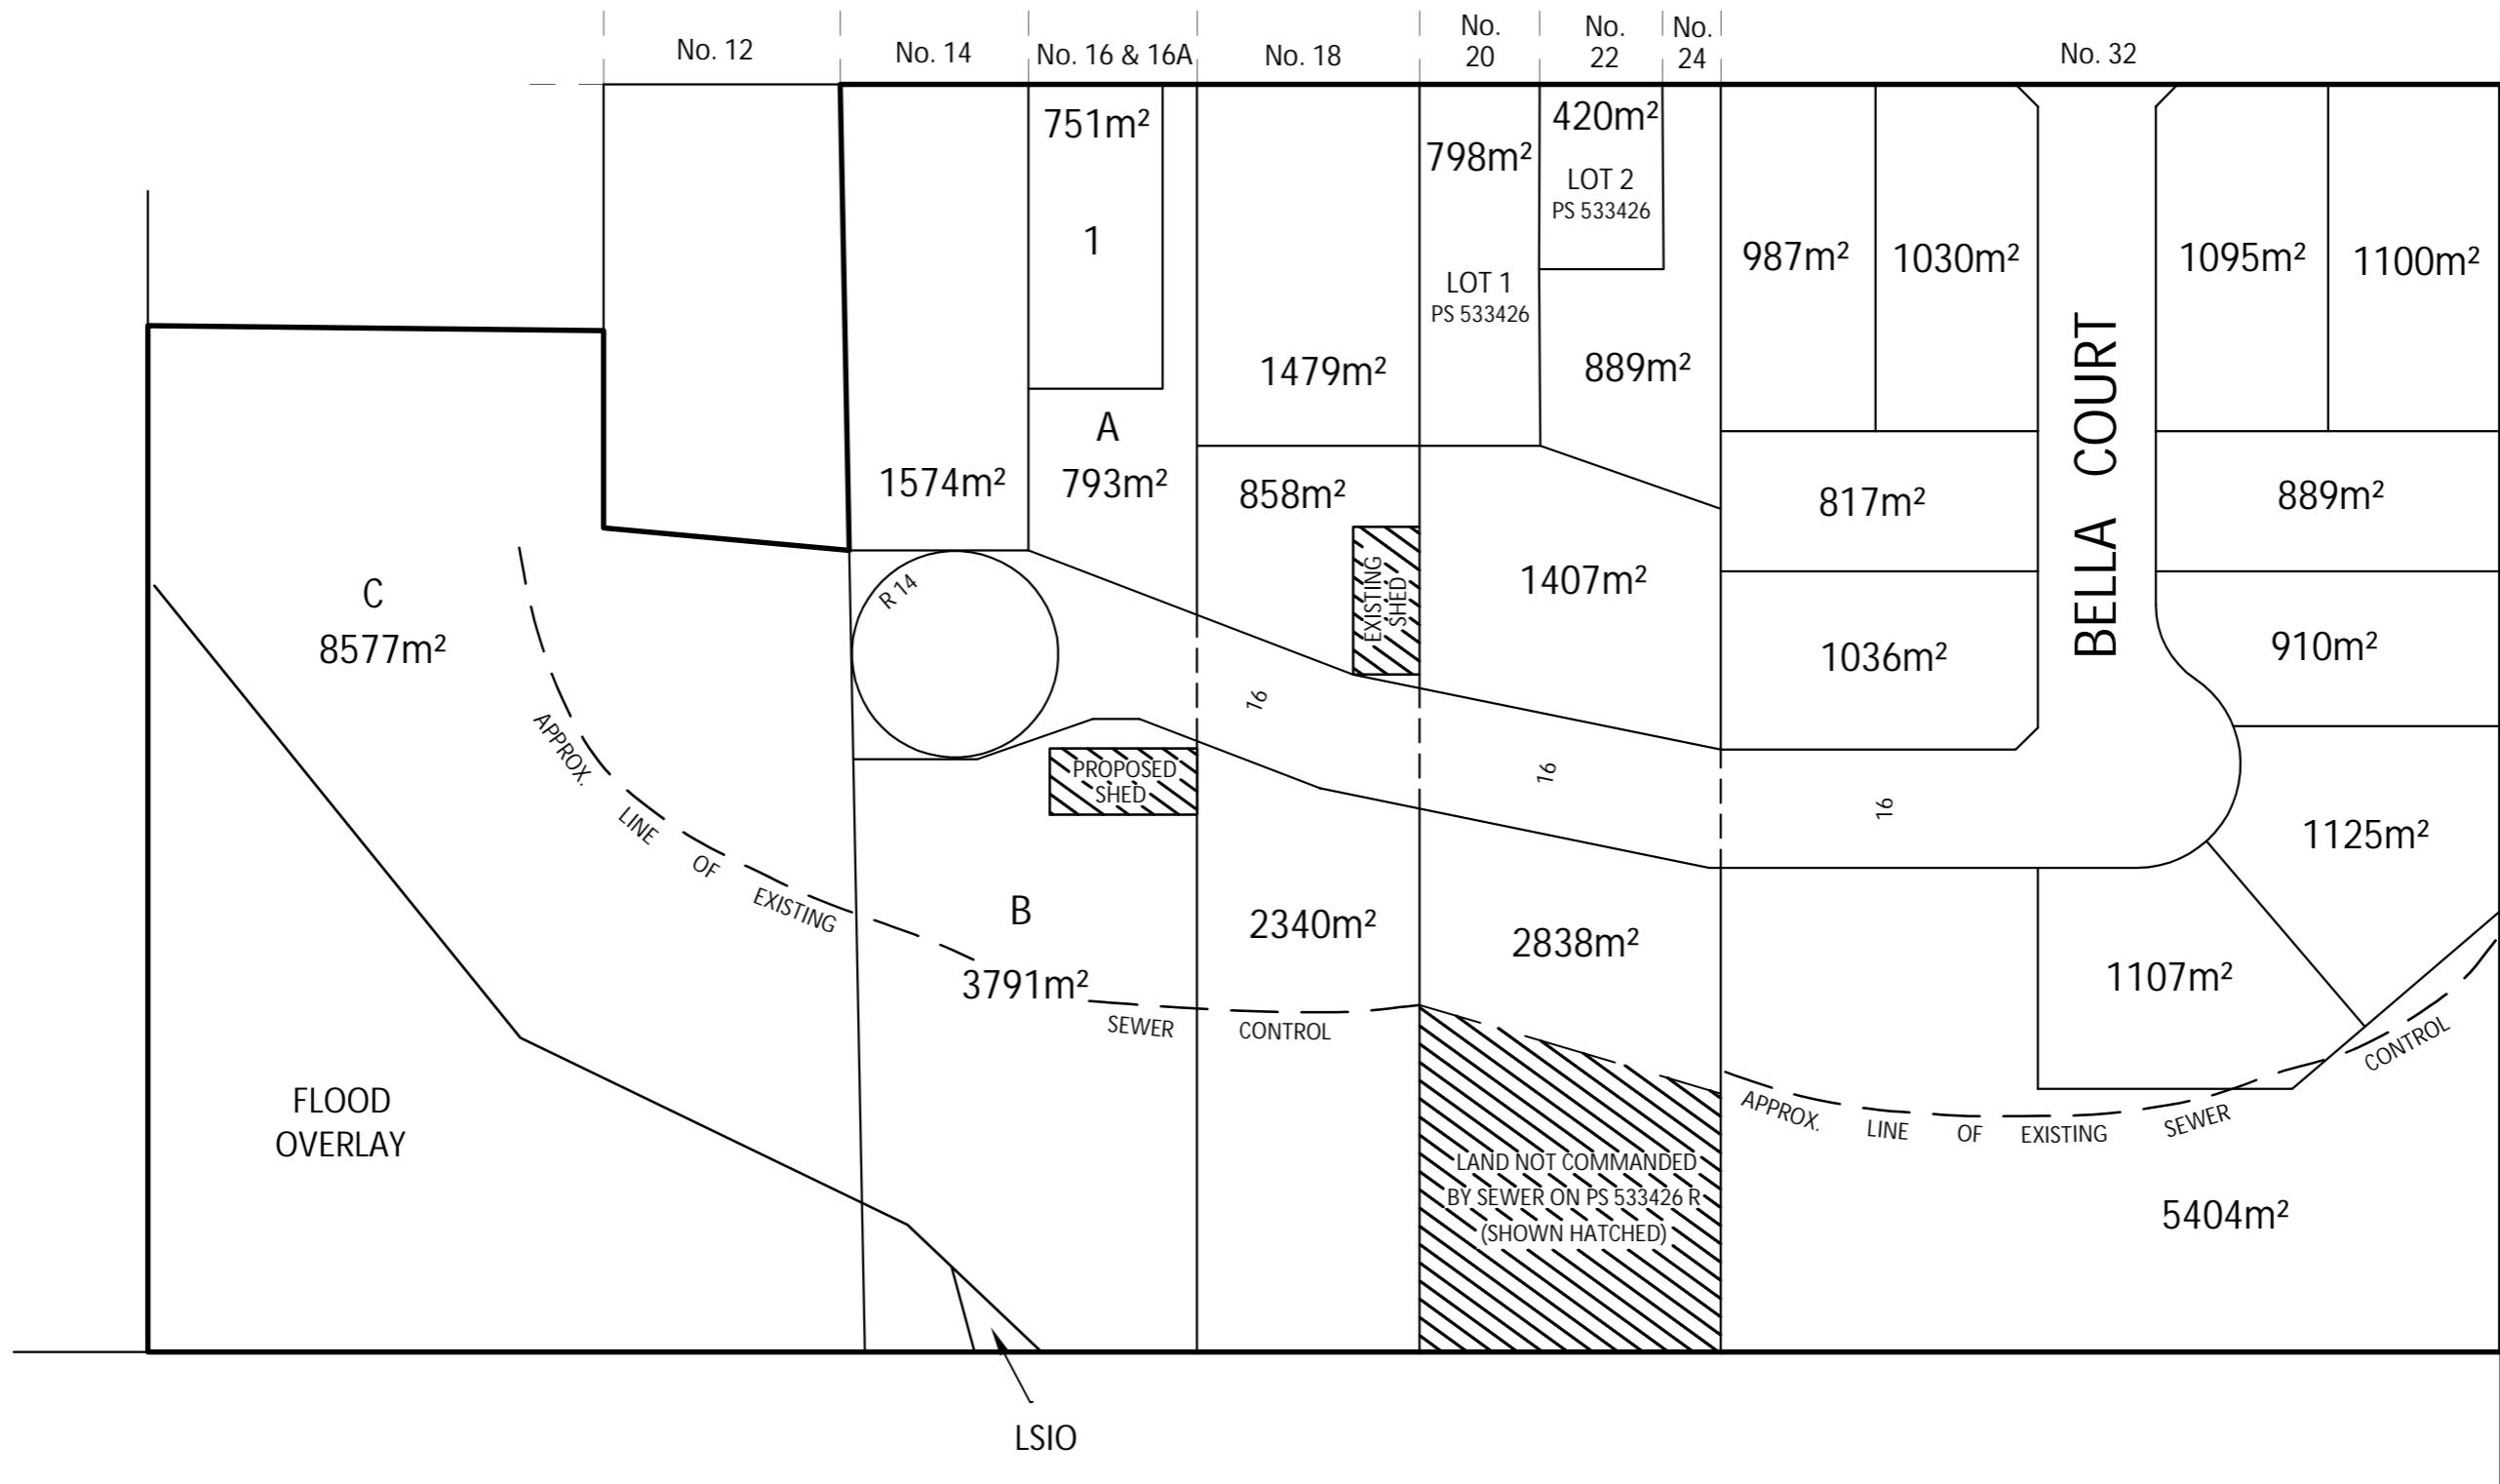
No. 12
No. 14
No. 16 & 16A
No. 18
No. 20
No. 22
No. 24
No. 32

751m²
1
A
793m²
1574m²
1479m²
858m²
798m²
LOT 1
PS 533426
420m²
LOT 2
PS 533426
889m²
987m²
1030m²
1095m²
1100m²
BELLA COURT
817m²
889m²
1036m²
910m²
1407m²
EXISTING SHED
R 14
16
16
16
PROPOSED SHED
C
8577m²
APPROX. LINE OF EXISTING SEWER CONTROL
B
3791m²
2340m²
2838m²
1125m²
1107m²
APPROX. LINE OF EXISTING SEWER CONTROL
LAND NOT COMMANDED BY SEWER ON PS 533426 R (SHOWN HATCHED)
5404m²
FLOOD OVERLAY
LSIO